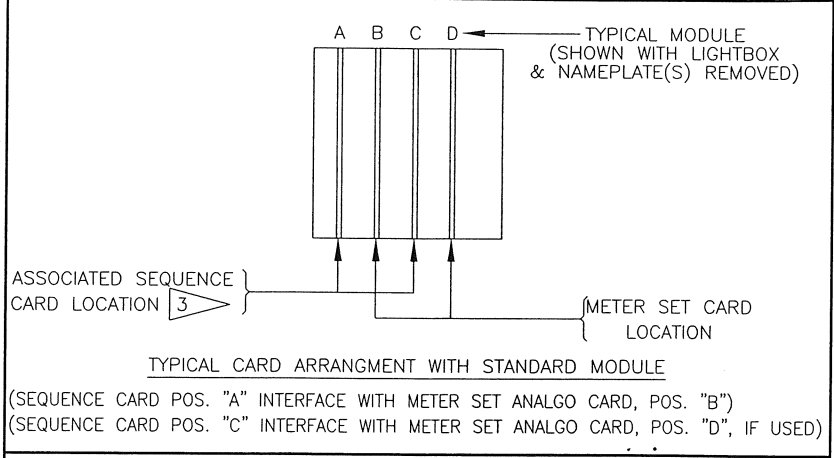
A B C D ← TYPICAL MODULE (SHOWN WITH LIGHTBOX & NAMEPLATE(S) REMOVED)

ASSOCIATED SEQUENCE CARD LOCATION 3

METER SET CARD LOCATION

TYPICAL CARD ARRANGMENT WITH STANDARD MODULE

(SEQUENCE CARD POS. "A" INTERFACE WITH METER SET ANALGO CARD, POS. "B")
(SEQUENCE CARD POS. "C" INTERFACE WITH METER SET ANALGO CARD, POS. "D", IF USED)